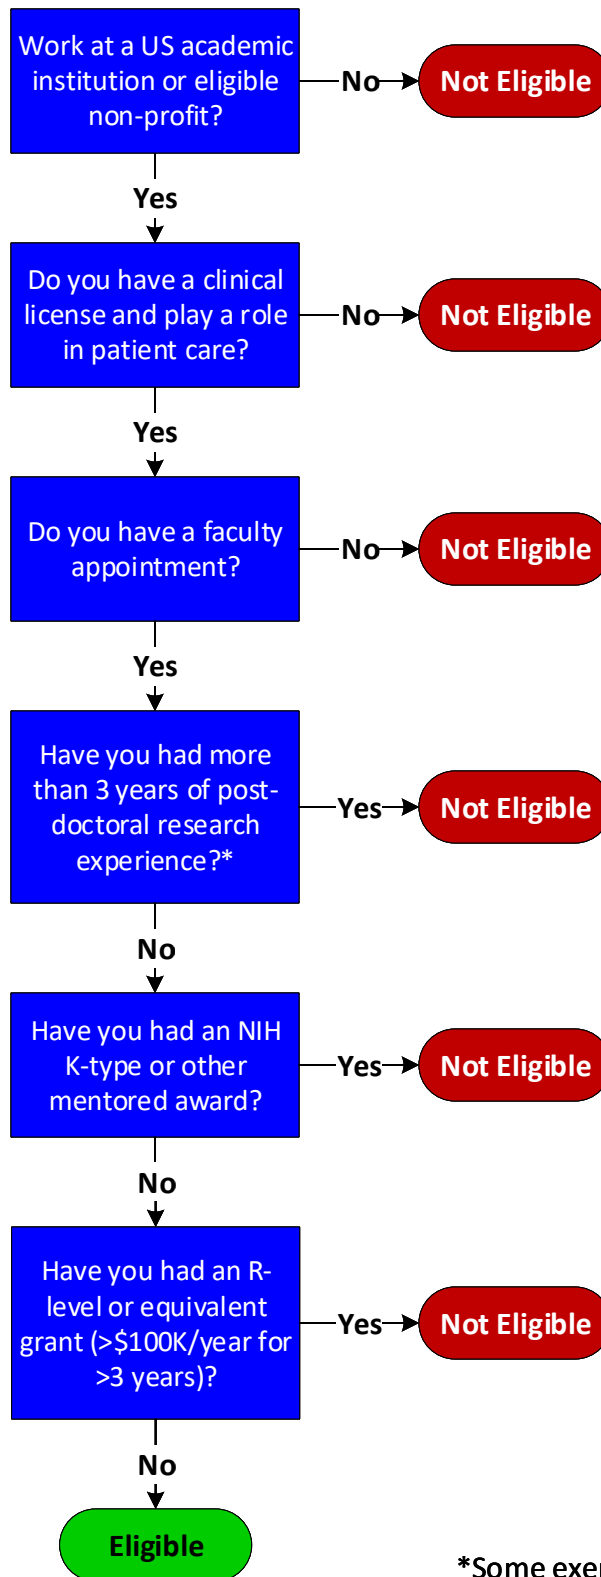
Work at a US academic institution or eligible non-profit?

No

Not Eligible

Yes

Do you have a clinical license and play a role in patient care?

No

Not Eligible

Yes

Do you have a faculty appointment?

No

Not Eligible

Yes

Have you had more than 3 years of post-doctoral research experience?*

Yes

Not Eligible

No

Have you had an NIH K-type or other mentored award?

Yes

Not Eligible

No

Have you had an R-level or equivalent grant (>$100K/year for >3 years)?

Yes

Not Eligible

No

Eligible

*Some exe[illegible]